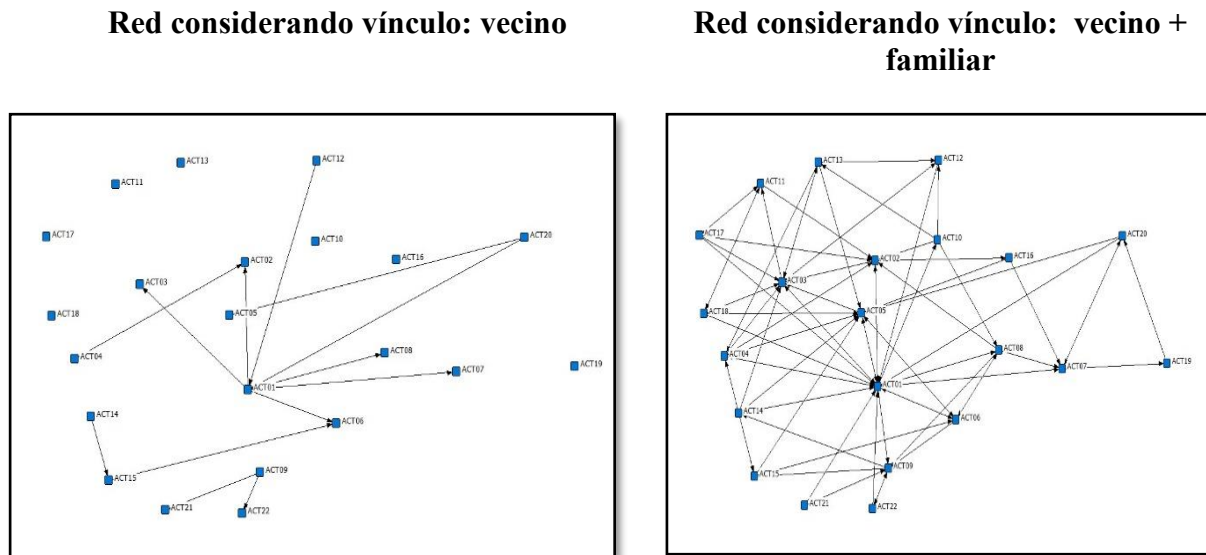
Red considerando vínculo: vecino

Red considerando vínculo: vecino + familiar

ACT13 ACT12 ACT11 ACT17 ACT10 ACT20 ACT02 ACT16 ACT03 ACT18 ACT05 ACT04 ACT08 ACT19 ACT01 ACT07 ACT14 ACT06 ACT15 ACT09 ACT21 ACT22

ACT13 ACT12 ACT11 ACT17 ACT10 ACT20 ACT02 ACT16 ACT03 ACT18 ACT05 ACT04 ACT08 ACT07 ACT19 ACT01 ACT14 ACT06 ACT15 ACT09 ACT21 ACT22